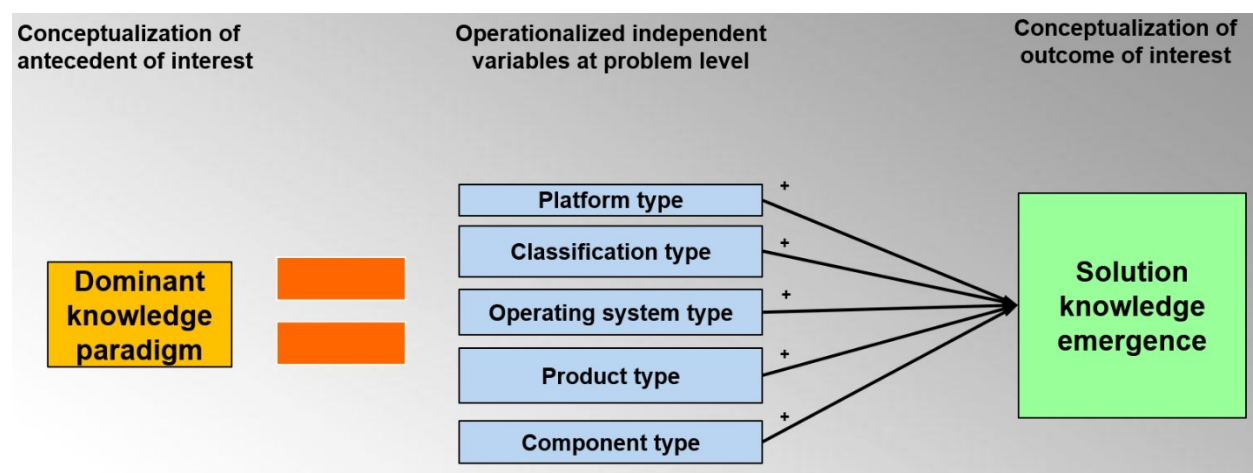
Conceptualization of antecedent of interest

Operationalized independent variables at problem level

Conceptualization of outcome of interest

Dominant knowledge paradigm

Platform type

Classification type

Operating system type

Product type

Component type

+
+
+
+
+

Solution knowledge emergence